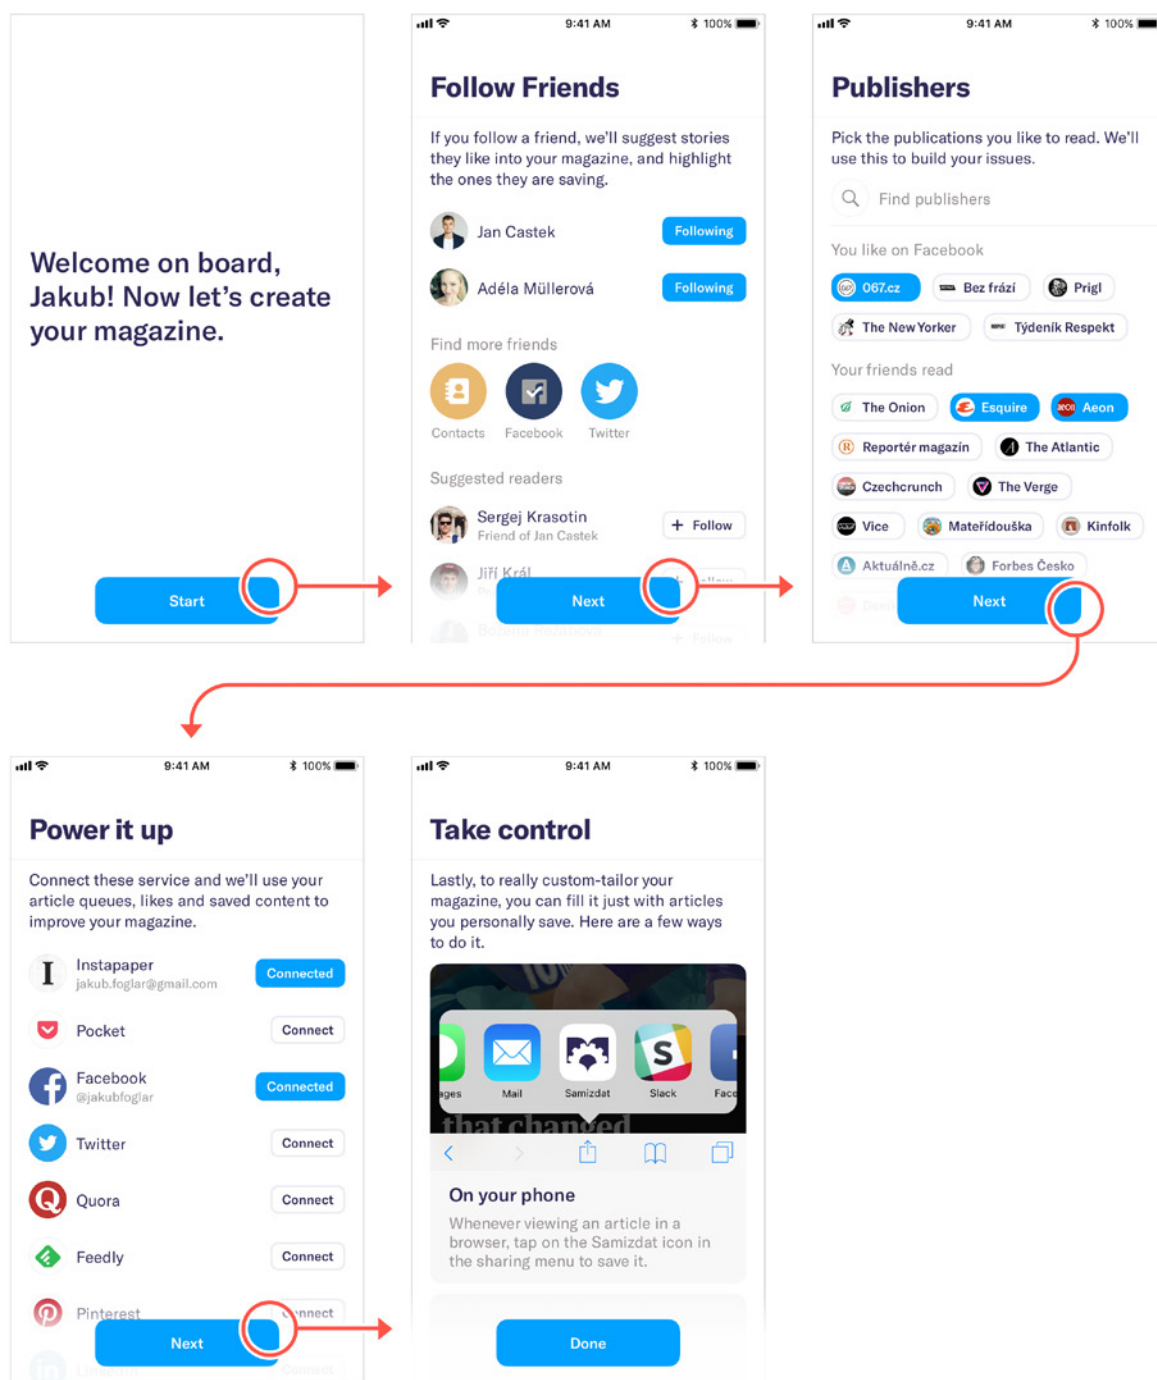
Welcome on board, Jakub! Now let's create your magazine.

Start

9:41 AM 100%

Follow Friends

If you follow a friend, we'll suggest stories they like into your magazine, and highlight the ones they are saving.

Jan Castek Following

Adéla Müllerová Following

Find more friends

Contacts Facebook Twitter

Suggested readers

Sergej Krasotin
Friend of Jan Castek
+ Follow

Jiří Král

Next

9:41 AM 100%

Publishers

Pick the publications you like to read. We'll use this to build your issues.

Find publishers

You like on Facebook

067.cz Bez frází Prigl The New Yorker Týdeník Respekt

Your friends read

The Onion Esquire Aeon Reportér magazín The Atlantic Czechcrunch The Verge Vice Mateřídouška Kinfolk Aktuálně.cz Forbes Česko

Next

9:41 AM 100%

Power it up

Connect these service and we'll use your article queues, likes and saved content to improve your magazine.

Instapaper
jakub.foglar@gmail.com
Connected

Pocket Connect

Facebook
@jakubfoglar
Connected

Twitter Connect

Quora Connect

Feedly Connect

Pinterest

Next

9:41 AM 100%

Take control

Lastly, to really custom-tailor your magazine, you can fill it just with articles you personally save. Here are a few ways to do it.

Mail Samizdat Slack

On your phone

Whenever viewing an article in a browser, tap on the Samizdat icon in the sharing menu to save it.

Done